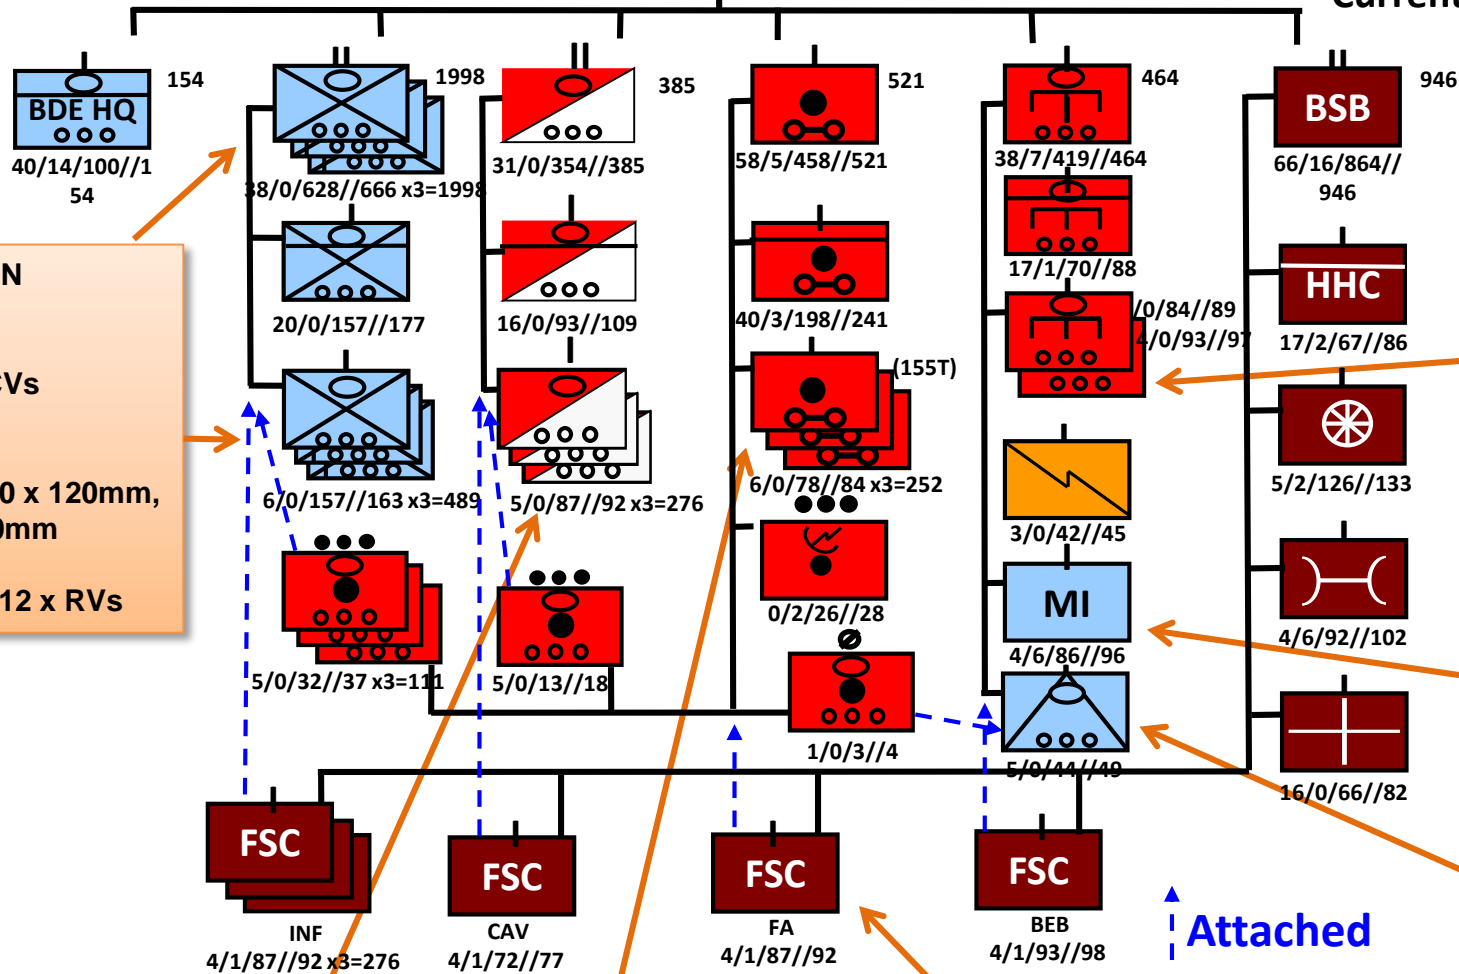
Curren

BDE HQ
154
40/14/100//154

1998
38/0/628//666 x3=1998

20/0/157//177

6/0/157//163 x3=489

5/0/32//37 x3=111

385
31/0/354//385

16/0/93//109

5/0/87//92 x3=276

5/0/13//18

521
58/5/458//521

40/3/198//241

(155T)
6/0/78//84 x3=252

0/2/26//28

1/0/3//4

464
38/7/419//464

17/1/70//88

/0/84//89
/0/93//97

3/0/42//45

MI
4/6/86//96

5/0/44//49

BSB
946
66/16/864//946

HHC
17/2/67//86

5/2/126//133

4/6/92//102

16/0/66//82

N
Vs
0 x 120mm,
mm
12 x RVs

FSC
INF
4/1/87//92 x3=276

FSC
CAV
4/1/72//77

FSC
FA
4/1/87//92

FSC
BEB
4/1/93//98

Attached